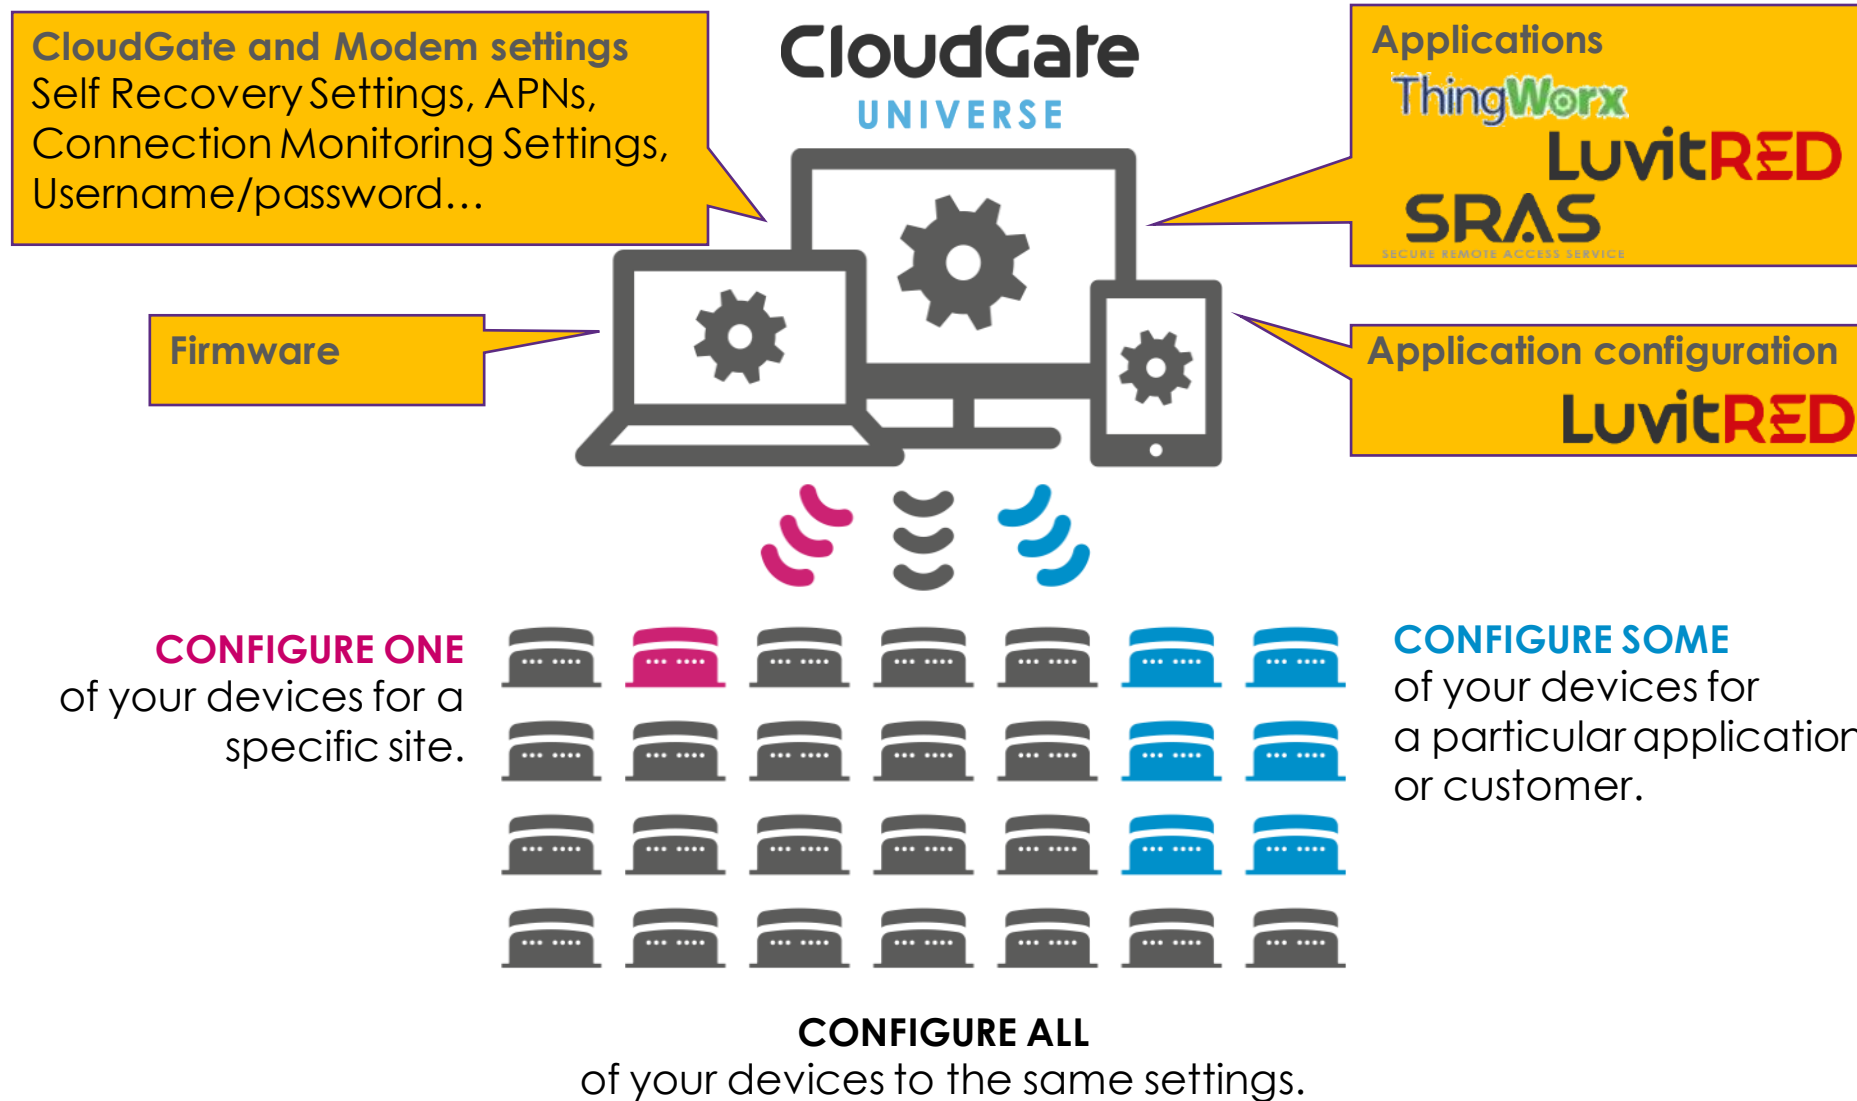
CloudGate and Modem settings
Self Recovery Settings, APNs, Connection Monitoring Settings, Username/password…

CloudGate
UNIVERSE

Applications
ThingWorx
LuvitRED
SRAS
SECURE REMOTE ACCESS SERVICE

Firmware

Application configuration
LuvitRED

CONFIGURE ONE
of your devices for a specific site.

CONFIGURE SOME
of your devices for a particular applicatior or customer.

CONFIGURE ALL
of your devices to the same settings.